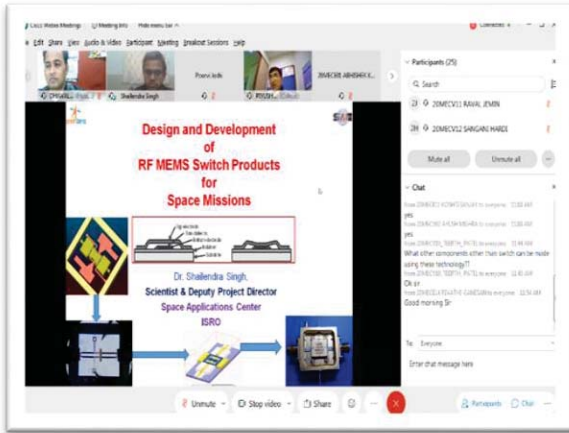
Cisco Webex Meetings | Meeting Info | Hide menu bar

File Edit Share View Audio & Video Participant Meeting Breakout Sessions Help

Shailendra Singh

Pravin Jadhi

20MECV01 ABHISHEK

Design and Development of RF MEMS Switch Products for Space Missions

Dr. Shailendra Singh,
Scientist & Deputy Project Director
Space Applications Center
ISRO

Participants (25)

Search

20MECV11 RAVAL JEMIN

20MECV12 SANGANI HARDI

Mute all

Unmute all

Chat

yes

yes

What other components other than switch can be made using these technology??

Ok sir

Good morning Sir

To: Everyone

Enter chat message here

Unmute

Stop video

Share

Participants

Chat